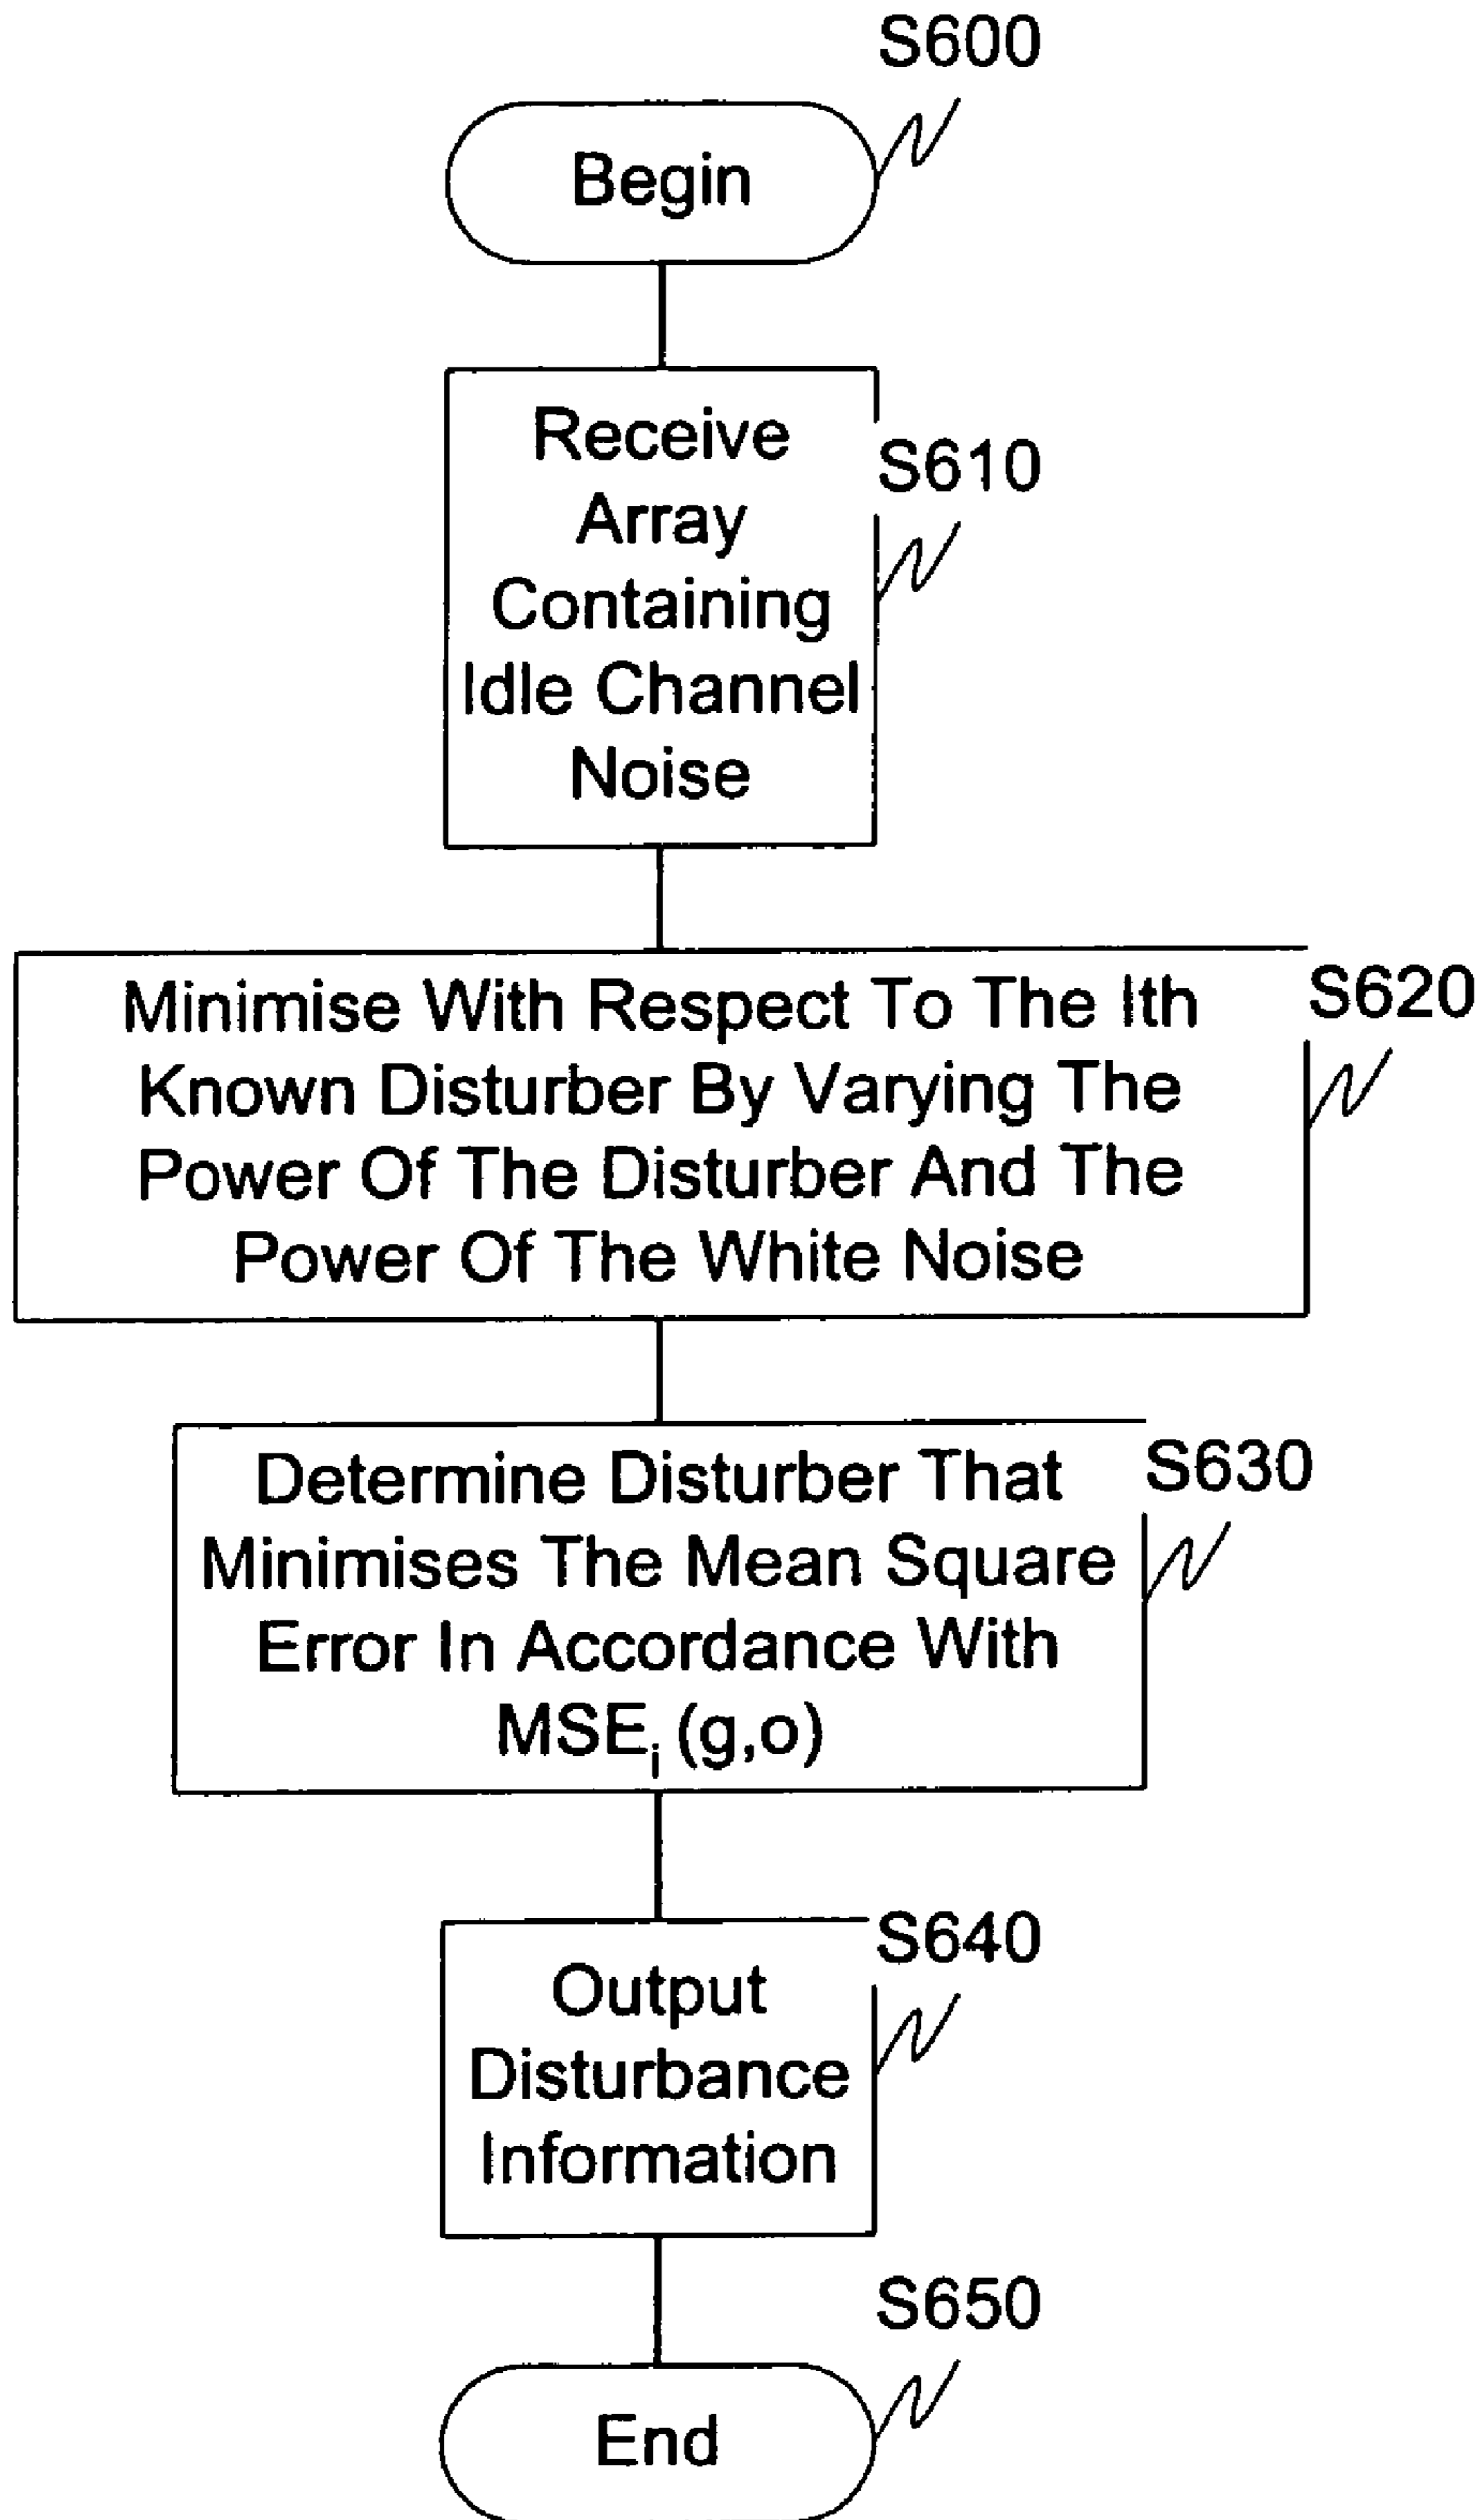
S600

Begin

Receive Array Containing Idle Channel Noise

S610

Minimise With Respect To The Ith Known Disturber By Varying The Power Of The Disturber And The Power Of The White Noise

S620

Determine Disturber That Minimises The Mean Square Error In Accordance With $MSE_i$ (g,o)

S630

S640

Output Disturbance Information

S650

End